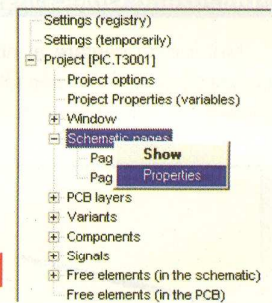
Settings (registry)
Settings (temporarily)
Project [PIC.T3001]
Project options
Project Properties (variables)
Window
Schematic pages
Pag
Pag
Show
Properties
PCB layers
Variants
Components
Signals
Free elements (in the schematic)
Free elements (in the PCB)